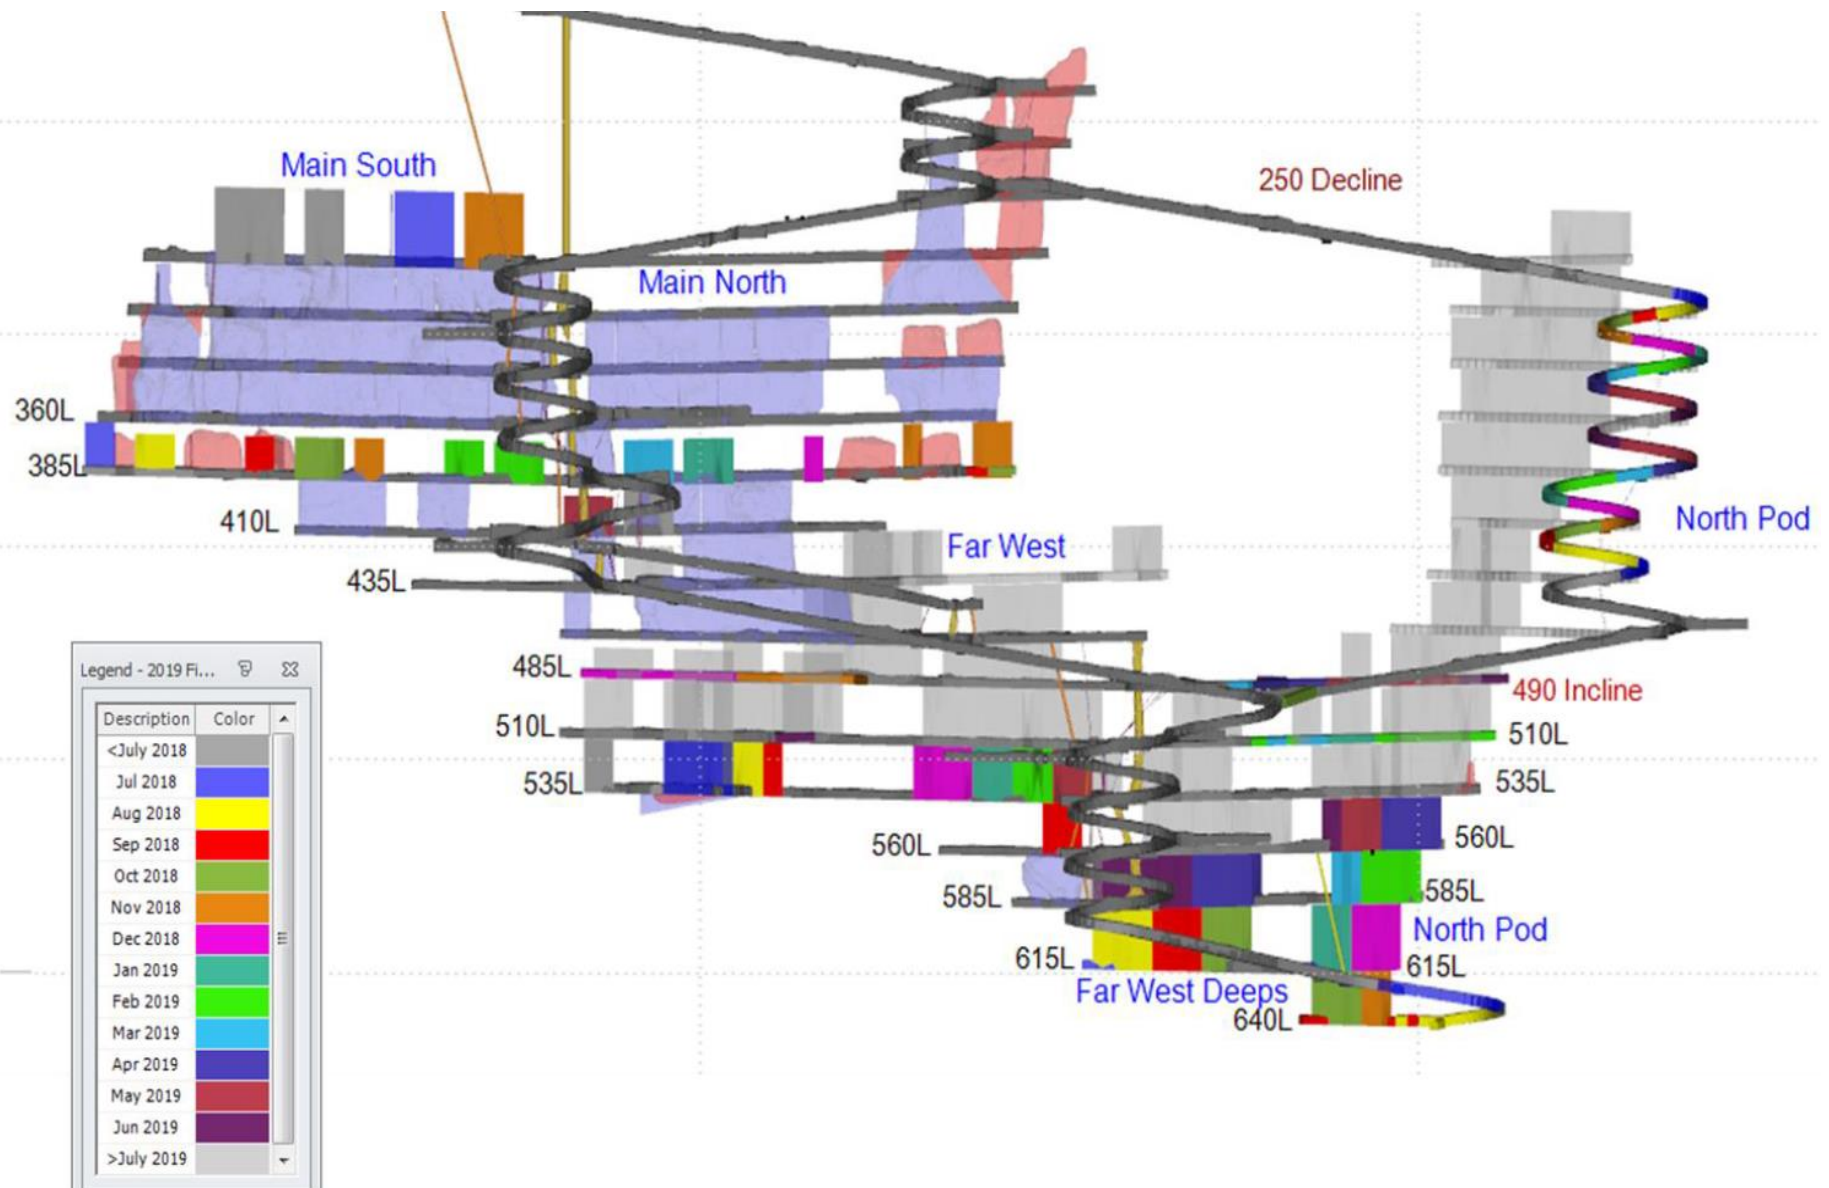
Main South

250 Decline

Main North

360L

385L

410L

Far West

North Pod

435L

485L

490 Incline

510L

510L

535L

535L

560L

560L

585L

585L

North Pod

615L

615L

Far West Deeps

640L

Legend - 2019 Fi...

| Description | Color |
|---|---|
| <July 2018 | |
| Jul 2018 | |
| Aug 2018 | |
| Sep 2018 | |
| Oct 2018 | |
| Nov 2018 | |
| Dec 2018 | |
| Jan 2019 | |
| Feb 2019 | |
| Mar 2019 | |
| Apr 2019 | |
| May 2019 | |
| Jun 2019 | |
| >July 2019 | |